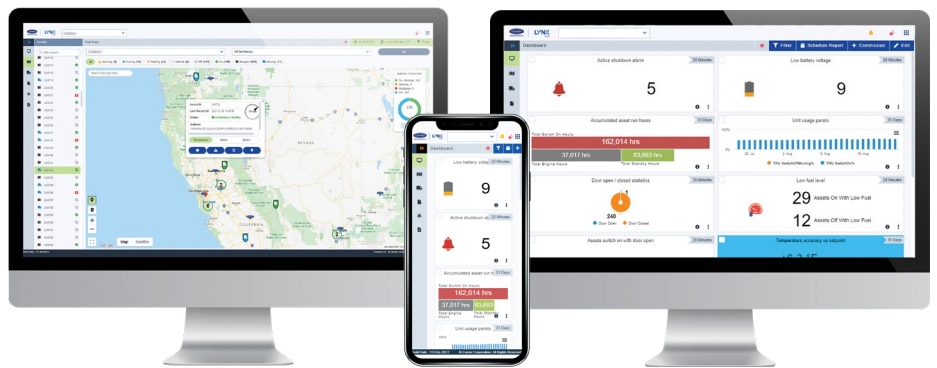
LYNX

Dashboard

Filter

Schedule Report

Commission

Edit

Active shutdown alarm

20 Minutes

5

Low battery voltage

20 Minutes

9

Accumulated asset run hours

31 Days

162,014 hrs

Total Switch On Hours

37,017 hrs

83,683 hrs

Total Engine Hours

Total Standby Hours

Unit usage per site

31 Days

Door open / closed statistics

20 Minutes

240

Door Open

Door Closed

Low fuel level

20 Minutes

29

Assets On With Low Fuel

12

Assets Off With Low Fuel

Assets switch on with door open

Temperature accuracy vs setpoint

31 Days

LYNX

Dashboard

Low battery voltage

20 Minutes

9

Active shutdown alarm

20 Minutes

5

Accumulated asset run hours

31 Days

162,014 hrs

Total Switch On Hours

37,017 hrs

83,683

Total Engine Hours

Unit usage per site

31 Days

© Carrier Corporation. All Rights Reserved

Map

Satellite